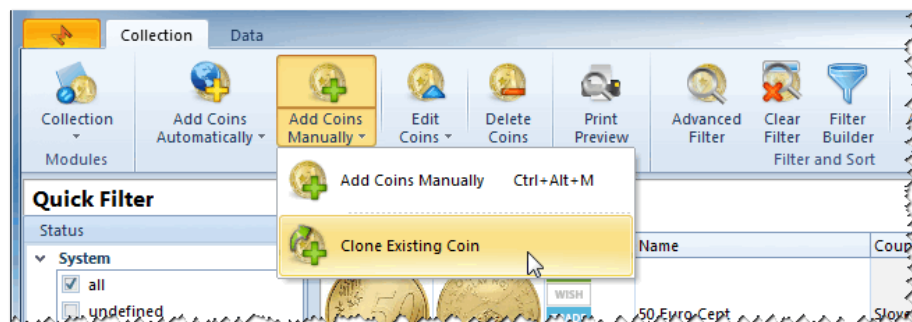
Collection Data

Collection
Modules

Add Coins Automatically

Add Coins Manually

Edit Coins

Delete Coins

Print Preview

Advanced Filter

Clear Filter

Filter Builder

Filter and Sort

Add Coins Manually Ctrl+Alt+M

Clone Existing Coin

Quick Filter

Status

System

all

undefined

Name

Coun

WISH

50 Euro-Cent

Slove